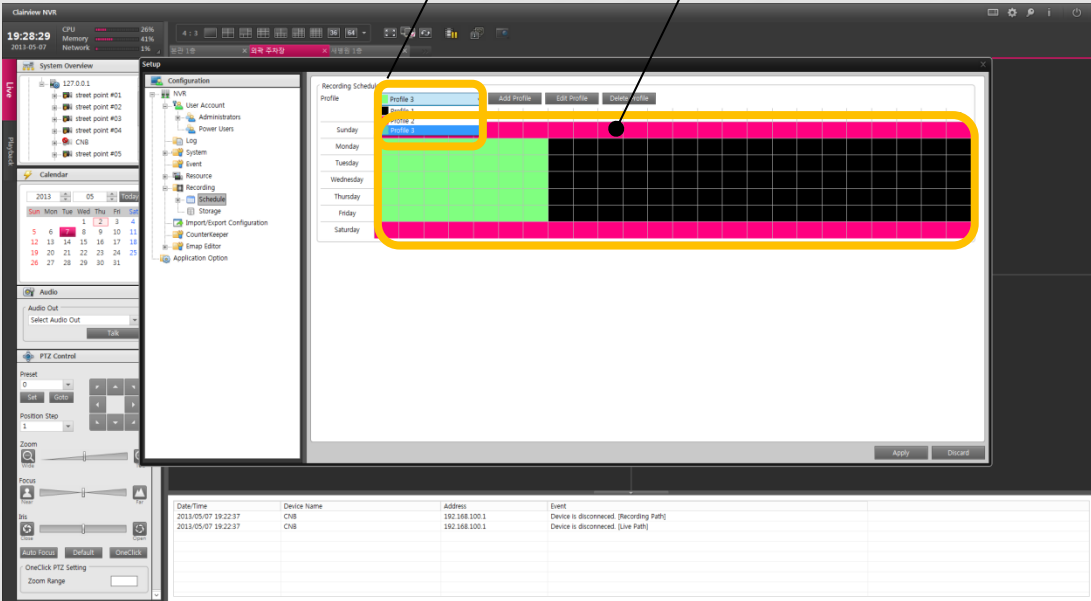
Clairview NVR

19:28:29
2013-05-07
CPU 26%
Memory 41%
Network 1%

4 : 3

Live
Playback

System Overview
127.0.0.1
street point #01
street point #02
street point #03
street point #04
CN8
street point #05

Calendar
2013 05 Today
| Sun | Mon | Tue | Wed | Thu | Fri | Sat |
|---|---|---|---|---|---|---|
| | | | 1 | 2 | 3 | 4 |
| 5 | 6 | 7 | 8 | 9 | 10 | 11 |
| 12 | 13 | 14 | 15 | 16 | 17 | 18 |
| 19 | 20 | 21 | 22 | 23 | 24 | 25 |
| 26 | 27 | 28 | 29 | 30 | 31 | |

Audio
Audio Out
Select Audio Out
Talk

PTZ Control
Preset
0
Set Goto
Position Step
1
Zoom
Wide
Focus
Near Far
Iris
Close Open
Auto Focus Default OneClick
OneClick PTZ Setting
Zoom Range

Setup
Configuration
NVR
User Account
Administrators
Power Users
Log
System
Event
Resource
Recording
Schedule
Storage
Import/Export Configuration
CounterKeeper
Emap Editor
Application Option

Recording Schedule
Profile
Profile 3
Profile 1
Profile 2
Profile 3
Add Profile Edit Profile Delete Profile
Sunday
Monday
Tuesday
Wednesday
Thursday
Friday
Saturday

Apply Discard

| Date/Time | Device Name | Address | Event |
|---|---|---|---|
| 2013/05/07 19:22:37 | CN8 | 192.168.100.1 | Device is disconnected. [Recording Path] |
| 2013/05/07 19:22:37 | CN8 | 192.168.100.1 | Device is disconnected. [Live Path] |